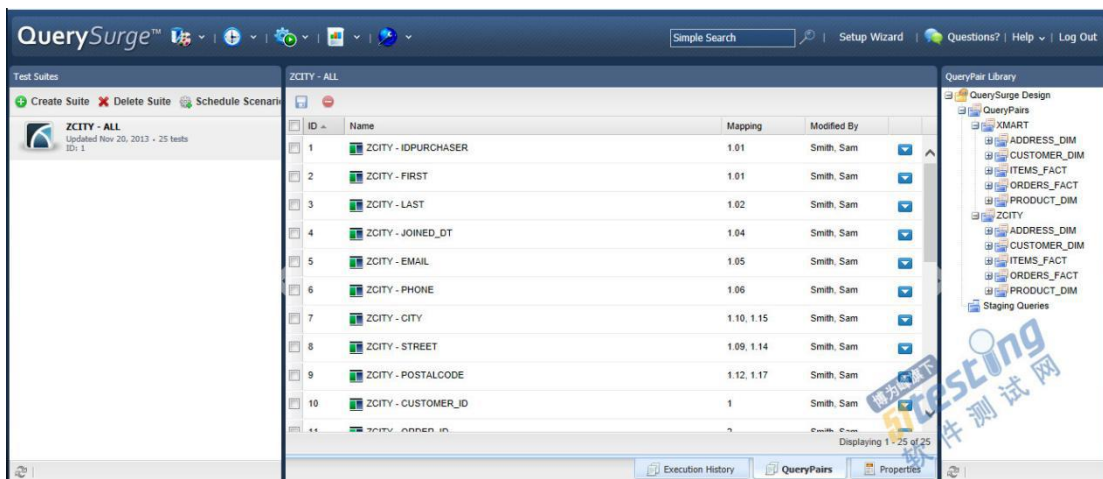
QuerySurge™

Simple Search | Setup Wizard | Questions? | Help | Log Out

Test Suites

Create Suite Delete Suite Schedule Scenari

ZCITY - ALL
Updated Nov 20, 2013 - 25 tests
ID: 1

ZCITY - ALL

| ID | Name | Mapping | Modified By |
|---|---|---|---|
| 1 | ZCITY - IDPURCHASER | 1.01 | Smith, Sam |
| 2 | ZCITY - FIRST | 1.01 | Smith, Sam |
| 3 | ZCITY - LAST | 1.02 | Smith, Sam |
| 4 | ZCITY - JOINED_DT | 1.04 | Smith, Sam |
| 5 | ZCITY - EMAIL | 1.05 | Smith, Sam |
| 6 | ZCITY - PHONE | 1.06 | Smith, Sam |
| 7 | ZCITY - CITY | 1.10, 1.15 | Smith, Sam |
| 8 | ZCITY - STREET | 1.09, 1.14 | Smith, Sam |
| 9 | ZCITY - POSTALCODE | 1.12, 1.17 | Smith, Sam |
| 10 | ZCITY - CUSTOMER_ID | 1 | Smith, Sam |
| 11 | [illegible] | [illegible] | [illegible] |

Displaying 1 - 25 of 25

Execution History | QueryPairs | Properties

QueryPair Library

QuerySurge Design
QueryPairs
XMART
ADDRESS_DIM
CUSTOMER_DIM
ITEMS_FACT
ORDERS_FACT
PRODUCT_DIM
ZCITY
ADDRESS_DIM
CUSTOMER_DIM
ITEMS_FACT
ORDERS_FACT
PRODUCT_DIM
Staging Queries

博为峰旗下 51testing 软件测试网